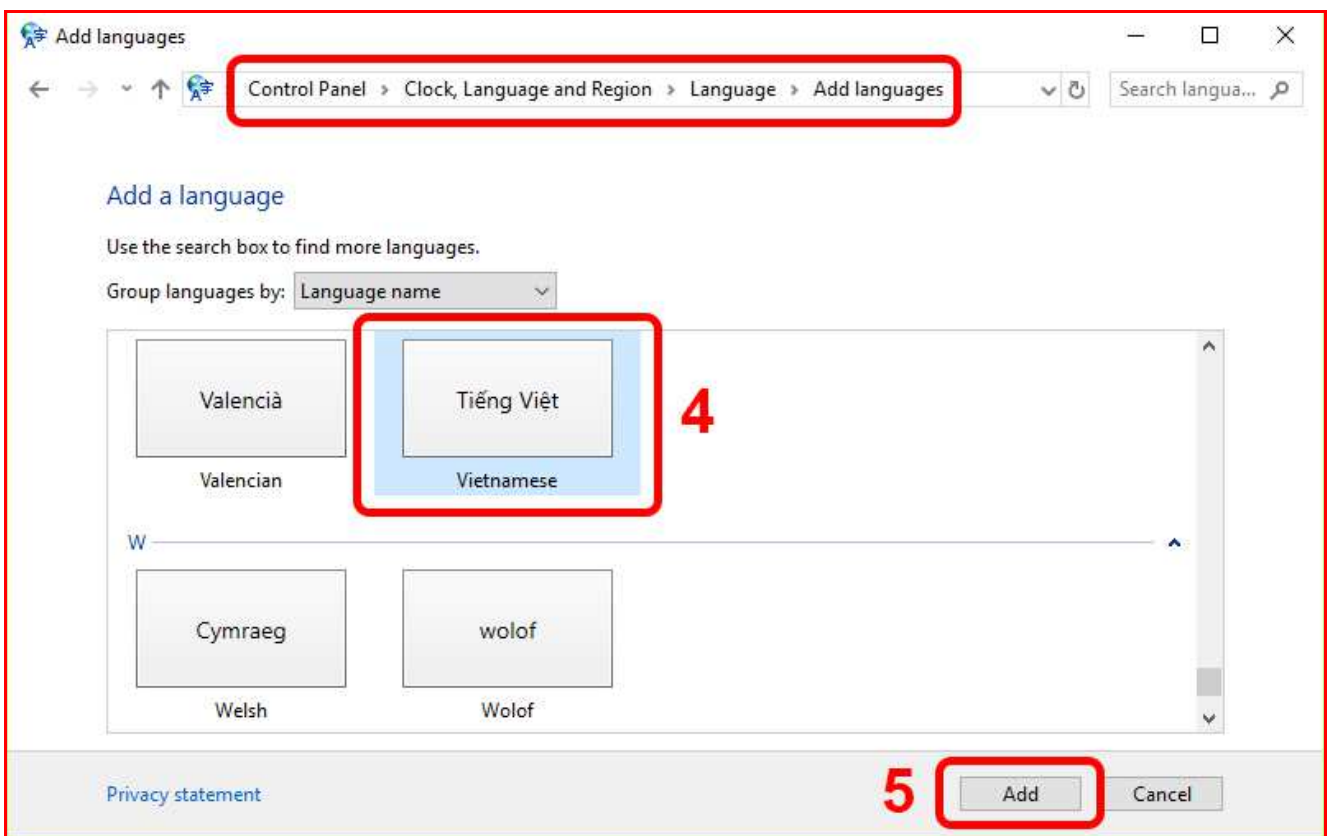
Add languages

Control Panel › Clock, Language and Region › Language › Add languages

Search langua...

Add a language

Use the search box to find more languages.

Group languages by: Language name

Valencià
Valencian

Tiếng Việt
Vietnamese

4

W

Cymraeg
Welsh

wolof
Wolof

Privacy statement

5

Add

Cancel